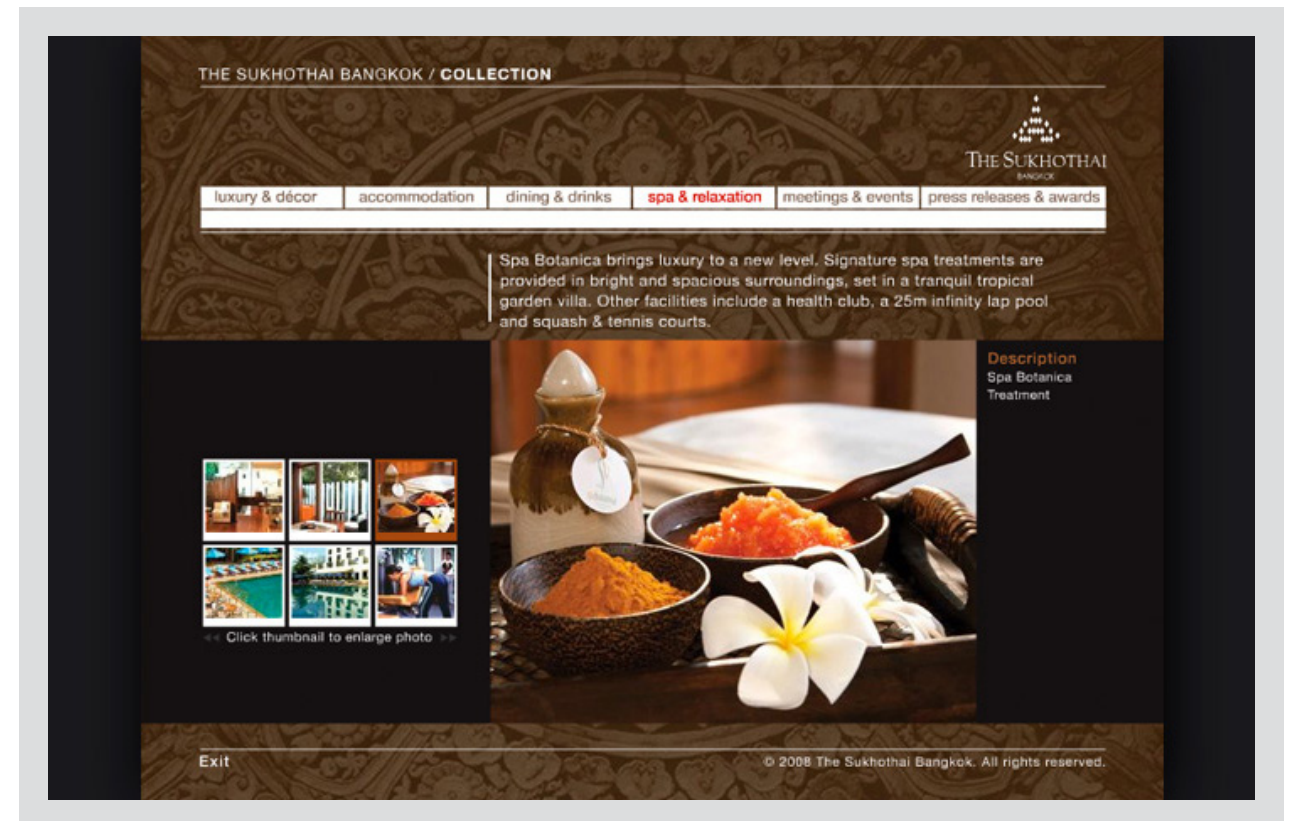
THE SUKHOTHAI BANGKOK / COLLECTION

THE SUKHOTHAI
BANGKOK

luxury & décor | accommodation | dining & drinks | spa & relaxation | meetings & events | press releases & awards

Spa Botanica brings luxury to a new level. Signature spa treatments are provided in bright and spacious surroundings, set in a tranquil tropical garden villa. Other facilities include a health club, a 25m infinity lap pool and squash & tennis courts.

Description
Spa Botanica
Treatment

Click thumbnail to enlarge photo

Exit

© 2008 The Sukhothai Bangkok. All rights reserved.